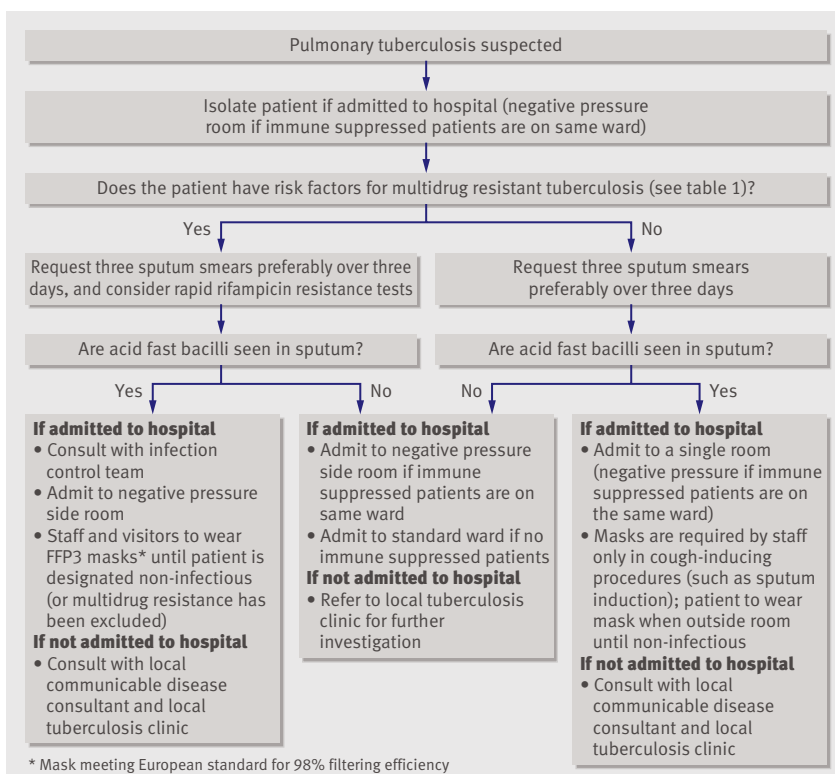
Pulmonary tuberculosis suspected

Isolate patient if admitted to hospital (negative pressure room if immune suppressed patients are on same ward)

Does the patient have risk factors for multidrug resistant tuberculosis (see table 1)?

Yes

No

Request three sputum smears preferably over three days, and consider rapid rifampicin resistance tests

Request three sputum smears preferably over three days

Are acid fast bacilli seen in sputum?

Are acid fast bacilli seen in sputum?

Yes

No

No

Yes

**If admitted to hospital**
• Consult with infection control team
• Admit to negative pressure side room
• Staff and visitors to wear FFP3 masks* until patient is designated non-infectious (or multidrug resistance has been excluded)
**If not admitted to hospital**
• Consult with local communicable disease consultant and local tuberculosis clinic

**If admitted to hospital**
• Admit to negative pressure side room if immune suppressed patients are on same ward
• Admit to standard ward if no immune suppressed patients
**If not admitted to hospital**
• Refer to local tuberculosis clinic for further investigation

**If admitted to hospital**
• Admit to a single room (negative pressure if immune suppressed patients are on the same ward)
• Masks are required by staff only in cough-inducing procedures (such as sputum induction); patient to wear mask when outside room until non-infectious
**If not admitted to hospital**
• Consult with local communicable disease consultant and local tuberculosis clinic

* Mask meeting European standard for 98% filtering efficiency